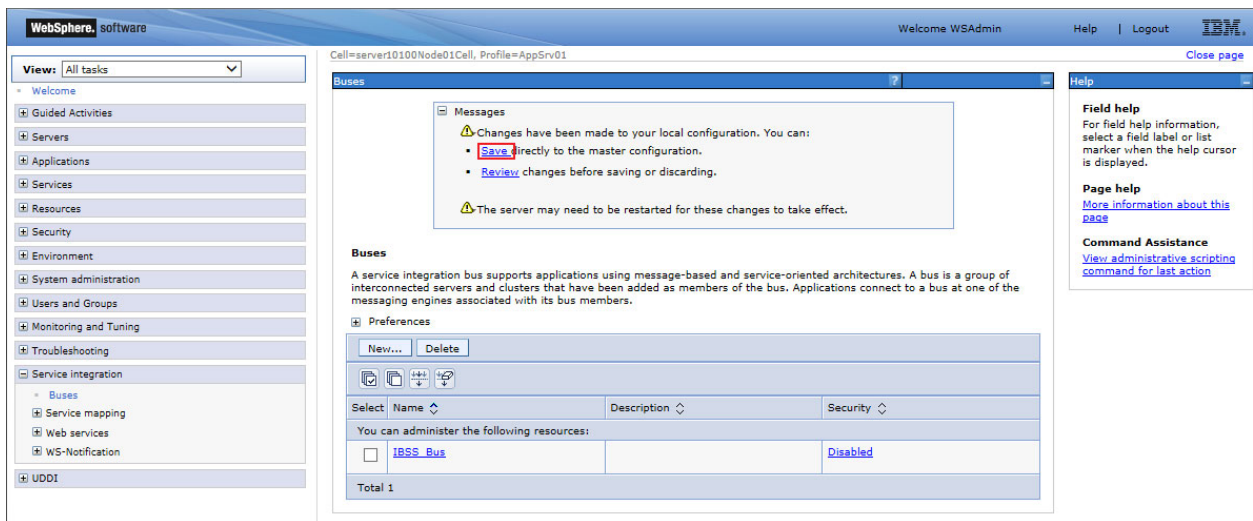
WebSphere. software

Welcome WSAdmin | Help | Logout IBM.

View: All tasks

Welcome
Guided Activities
Servers
Applications
Services
Resources
Security
Environment
System administration
Users and Groups
Monitoring and Tuning
Troubleshooting
Service integration
Buses
Service mapping
Web services
WS-Notification
UDDI

Cell=server10100Node01Cell, Profile=AppSrv01

Close page

Buses

Messages
Changes have been made to your local configuration. You can:
- Save directly to the master configuration.
- Review changes before saving or discarding.

The server may need to be restarted for these changes to take effect.

Buses

A service integration bus supports applications using message-based and service-oriented architectures. A bus is a group of interconnected servers and clusters that have been added as members of the bus. Applications connect to a bus at one of the messaging engines associated with its bus members.

Preferences

New... Delete

| Select | Name | Description | Security |
|---|---|---|---|
| You can administer the following resources: | | | |
| | IBSS_Bus | | Disabled |
| Total 1 | | | |

Help

Field help
For field help information, select a field label or list marker when the help cursor is displayed.

Page help
More information about this page

Command Assistance
View administrative scripting command for last action